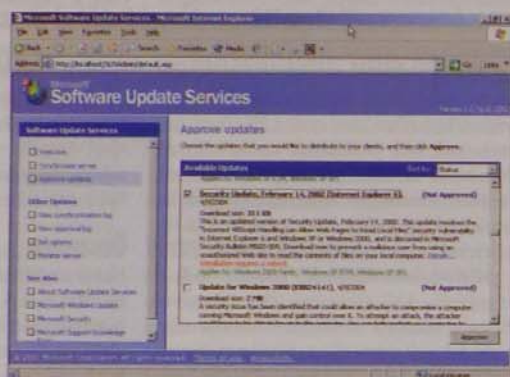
Microsoft Software Update Services - Microsoft Internet Explorer

File Edit View Favorites Tools Help

Back Search Favorites Media

Address http://localhost/SUSAdmin/default.asp Go Links

Microsoft
Software Update Services

Software Update Services

Overview

Synchronize server

Approve updates

Other Options

View synchronization log

View approval log

Set options

Monitor server

See Also

About Software Update Services

Microsoft Windows Update

Microsoft Security

Microsoft Support Knowledge

Approve updates

Choose the updates that you would like to distribute to your clients, and then click Approve.

Available Updates

Sort by: Status

Security Update, February 14, 2002 (Internet Explorer 6)

(Not Approved)

Download size: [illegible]

This is an updated version of Security Update, February 14, 2002. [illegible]

Update for Windows 2000 ([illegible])

(Not Approved)

Download size: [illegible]

A security issue has been identified that could allow an attacker to compromise a computer running Microsoft Windows and gain control over it. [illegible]

Approve

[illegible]